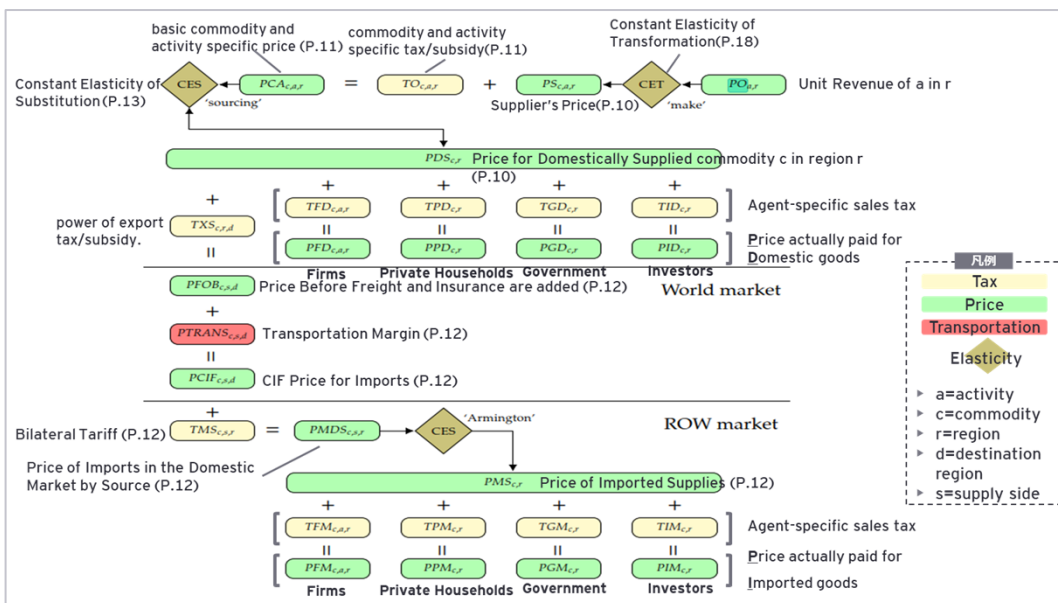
basic commodity and activity specific price (P.11)

commodity and activity specific tax/subsidy(P.11)

Constant Elasticity of Transformation(P.18)

Constant Elasticity of Substitution (P.13)

CES

'sourcing'

$PCA_{c,a,r}$

=

$TO_{c,a,r}$

+

$PS_{c,a,r}$

CET

'make'

$PO_{a,r}$

Unit Revenue of a in r

Supplier's Price(P.10)

$PDS_{c,r}$ Price for Domestically Supplied commodity c in region r (P.10)

+

power of export tax/subsidy.

$TXS_{c,r,d}$

II

+ + + +

$TFD_{c,a,r}$ $TPD_{c,r}$ $TGD_{c,r}$ $TID_{c,r}$

Agent-specific sales tax

II II II II

$PFD_{c,a,r}$ $PPD_{c,r}$ $PGD_{c,r}$ $PID_{c,r}$

Price actually paid for Domestic goods

Firms Private Households Government Investors

$PFOB_{c,s,d}$ Price Before Freight and Insurance are added (P.12)

World market

+

$PTRANS_{c,s,d}$ Transportation Margin (P.12)

II

$PCIF_{c,s,d}$ CIF Price for Imports (P.12)

凡例

Tax

Price

Transportation

Elasticity

a=activity
c=commodity
r=region
d=destination region
s=supply side

+

Bilateral Tariff (P.12)

$TMS_{c,s,r}$

=

$PMDS_{c,s,r}$

CES

'Armington'

ROW market

Price of Imports in the Domestic Market by Source (P.12)

$PMS_{c,r}$ Price of Imported Supplies (P.12)

+ + + +

$TFM_{c,a,r}$ $TPM_{c,r}$ $TGM_{c,r}$ $TIM_{c,r}$

Agent-specific sales tax

II II II II

$PFM_{c,a,r}$ $PPM_{c,r}$ $PGM_{c,r}$ $PIM_{c,r}$

Price actually paid for Imported goods

Firms Private Households Government Investors